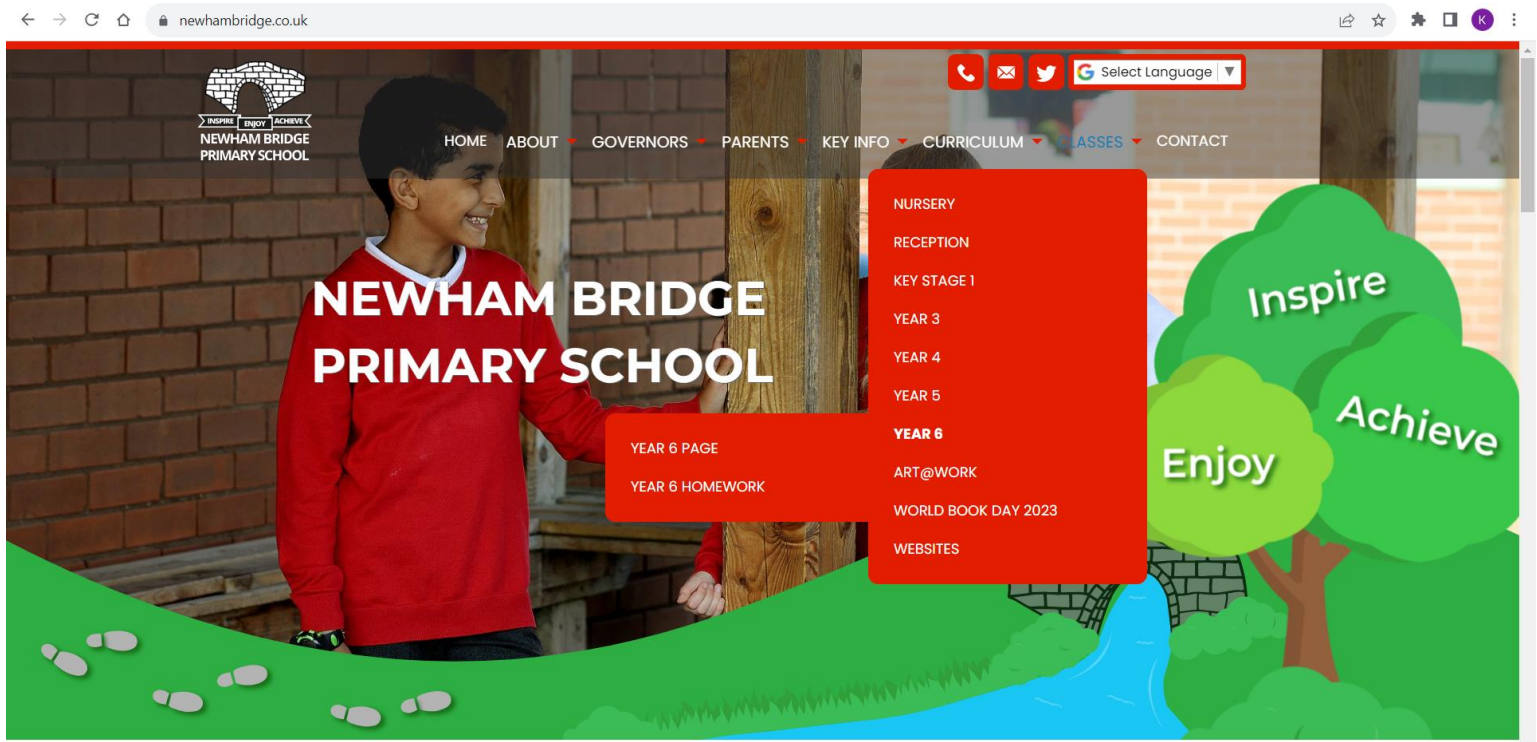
newhambridge.co.uk

K

Select Language

INSPIRE ENJOY ACHIEVE
NEWHAM BRIDGE PRIMARY SCHOOL

HOME ABOUT GOVERNORS PARENTS KEY INFO CURRICULUM CLASSES CONTACT

NURSERY
RECEPTION
KEY STAGE 1
YEAR 3
YEAR 4
YEAR 5
YEAR 6
ART@WORK
WORLD BOOK DAY 2023
WEBSITES

YEAR 6 PAGE
YEAR 6 HOMEWORK

NEWHAM BRIDGE PRIMARY SCHOOL

Inspire
Achieve
Enjoy